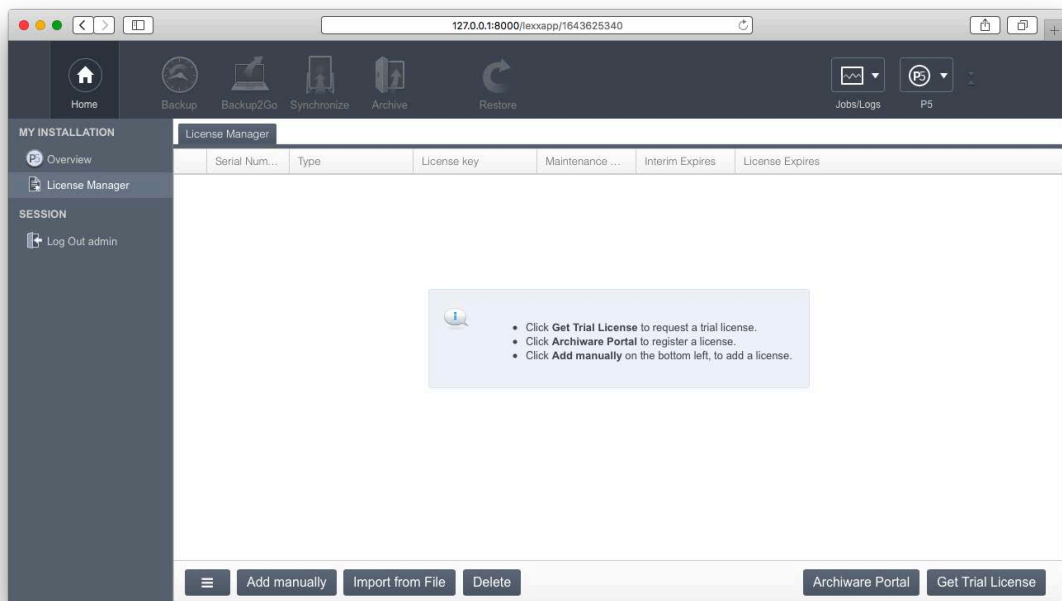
127.0.0.1:8000/lexxapp/1643625340

Home Backup Backup2Go Synchronize Archive Restore Jobs/Logs P5

MY INSTALLATION
Overview
License Manager
SESSION
Log Out admin

License Manager

| Serial Num... | Type | License key | Maintenance ... | Interim Expires | License Expires |
|---|---|---|---|---|---|

- Click **Get Trial License** to request a trial license.
- Click **Archiware Portal** to register a license.
- Click **Add manually** on the bottom left, to add a license.

Add manually Import from File Delete Archiware Portal Get Trial License